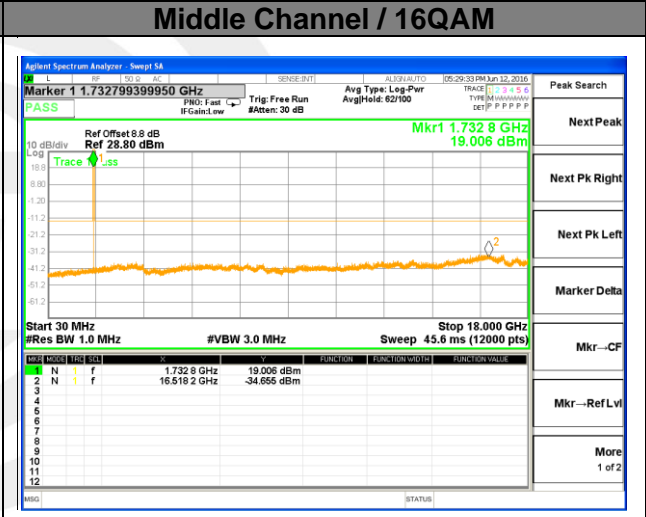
Middle Channel / 16QAM

Agilent Spectrum Analyzer - Swept SA

L RF 50 Ω AC SENSE:INT ALIGN AUTO 05:29:33 PM Jun 12, 2016

Marker 1 1.732799399950 GHz

PASS

PNO: Fast
IFGain:Low

Trig: Free Run
#Atten: 30 dB

Avg Type: Log-Pwr
Avg|Hold: 62/100

TRACE 1 2 3 4 5 6
TYPE M WWWWW
DET P P P P P P

Peak Search

10 dB/div
Log

Ref Offset 8.8 dB
Ref 28.80 dBm

Mkr1 1.732 8 GHz
19.006 dBm

Trace 1 Pass

18.8
8.80
-1.20
-11.2
-21.2
-31.2
-41.2
-51.2
-61.2

Start 30 MHz
#Res BW 1.0 MHz
#VBW 3.0 MHz
Stop 18.000 GHz
Sweep 45.6 ms (12000 pts)

| MKR | MODE | TRC | SCL | X | Y | FUNCTION | FUNCTION WIDTH | FUNCTION VALUE |
|---|---|---|---|---|---|---|---|---|
| 1 | N | 1 | f | 1.732 8 GHz | 19.006 dBm | | | |
| 2 | N | 1 | f | 16.518 2 GHz | -34.655 dBm | | | |
| 3 | | | | | | | | |
| 4 | | | | | | | | |
| 5 | | | | | | | | |
| 6 | | | | | | | | |
| 7 | | | | | | | | |
| 8 | | | | | | | | |
| 9 | | | | | | | | |
| 10 | | | | | | | | |
| 11 | | | | | | | | |
| 12 | | | | | | | | |

Next Peak
Next Pk Right
Next Pk Left
Marker Delta
Mkr→CF
Mkr→Ref Lvl
More
1 of 2

MSG
STATUS